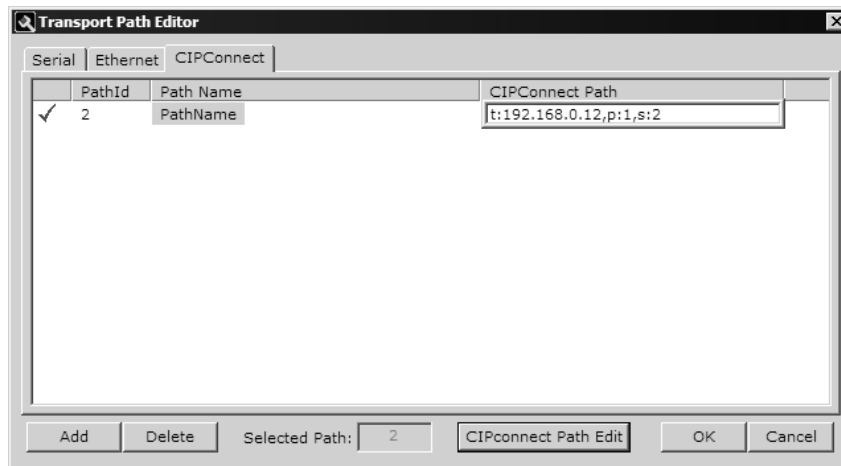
Transport Path Editor

Serial | Ethernet | CIPConnect

| | PathId | Path Name | CIPConnect Path |
|---|---|---|---|
| ✓ | 2 | PathName | t:192.168.0.12,p:1,s:2 |

Add | Delete | Selected Path: 2 | CIPconnect Path Edit | OK | Cancel